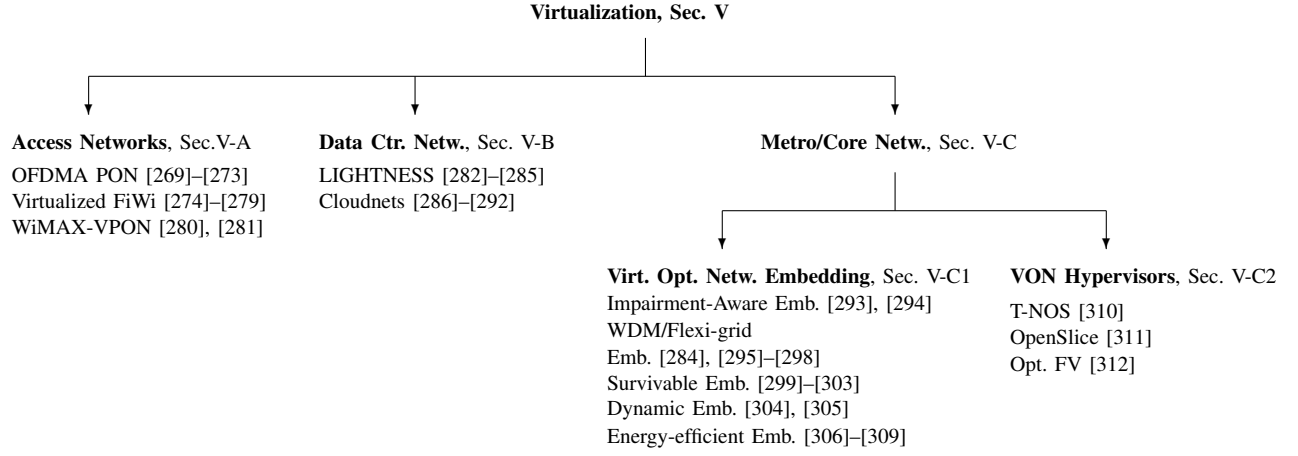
Virtualization, Sec. V

Access Networks, Sec.V-A
OFDMA PON [269]–[273]
Virtualized FiWi [274]–[279]
WiMAX-VPON [280], [281]

Data Ctr. Netw., Sec. V-B
LIGHTNESS [282]–[285]
Cloudnets [286]–[292]

Metro/Core Netw., Sec. V-C

Virt. Opt. Netw. Embedding, Sec. V-C1
Impairment-Aware Emb. [293], [294]
WDM/Flexi-grid
Emb. [284], [295]–[298]
Survivable Emb. [299]–[303]
Dynamic Emb. [304], [305]
Energy-efficient Emb. [306]–[309]

VON Hypervisors, Sec. V-C2
T-NOS [310]
OpenSlice [311]
Opt. FV [312]